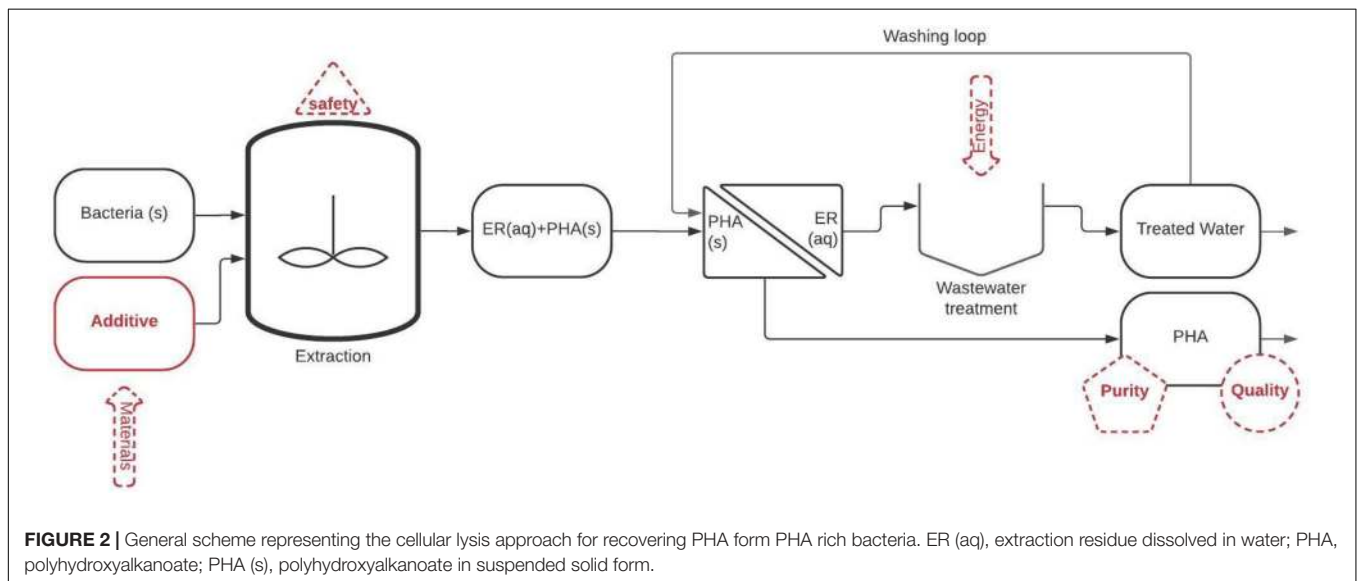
Washing loop

safety

Energy

Bacteria (s)

Additive

Extraction

Materials

ER(aq)+PHA(s)

PHA (s)

ER (aq)

Wastewater treatment

Treated Water

PHA

Purity

Quality

**FIGURE 2 |** General scheme representing the cellular lysis approach for recovering PHA form PHA rich bacteria. ER (aq), extraction residue dissolved in water; PHA, polyhydroxyalkanoate; PHA (s), polyhydroxyalkanoate in suspended solid form.